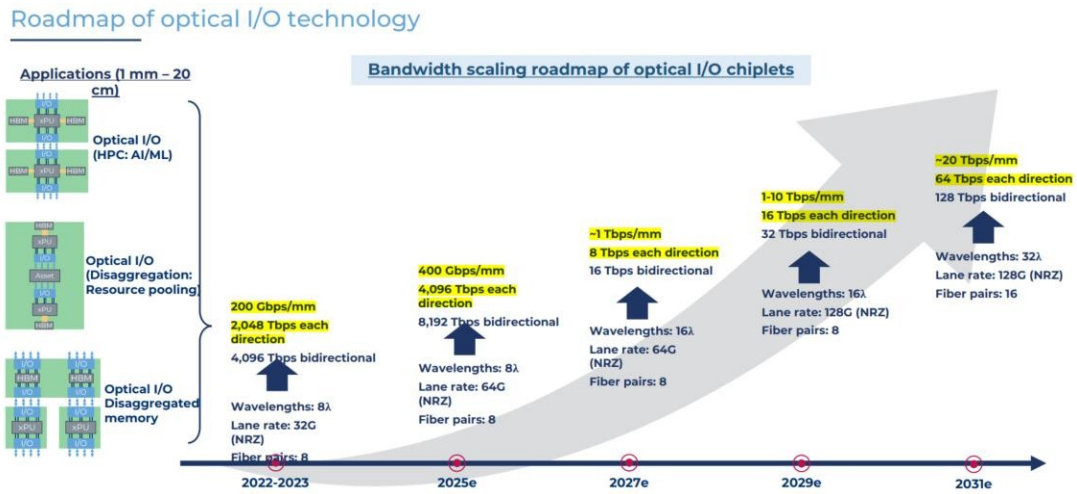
Roadmap of optical I/O technology

Applications (1 mm – 20 cm)

HBM xPU HBM I/O

Optical I/O (HPC: AI/ML)

HBM xPU I/O Asset

Optical I/O (Disaggregation: Resource pooling)

HBM I/O xPU

Optical I/O Disaggregated memory

Bandwidth scaling roadmap of optical I/O chiplets

200 Gbps/mm
2,048 Tbps each direction
4,096 Tbps bidirectional

Wavelengths: 8λ
Lane rate: 32G (NRZ)
Fiber pairs: 8

400 Gbps/mm
4,096 Tbps each direction
8,192 Tbps bidirectional

Wavelengths: 8λ
Lane rate: 64G (NRZ)
Fiber pairs: 8

~1 Tbps/mm
8 Tbps each direction
16 Tbps bidirectional

Wavelengths: 16λ
Lane rate: 64G (NRZ)
Fiber pairs: 8

1-10 Tbps/mm
16 Tbps each direction
32 Tbps bidirectional

Wavelengths: 16λ
Lane rate: 128G (NRZ)
Fiber pairs: 8

~20 Tbps/mm
64 Tbps each direction
128 Tbps bidirectional

Wavelengths: 32λ
Lane rate: 128G (NRZ)
Fiber pairs: 16

2022-2023
2025e
2027e
2029e
2031e